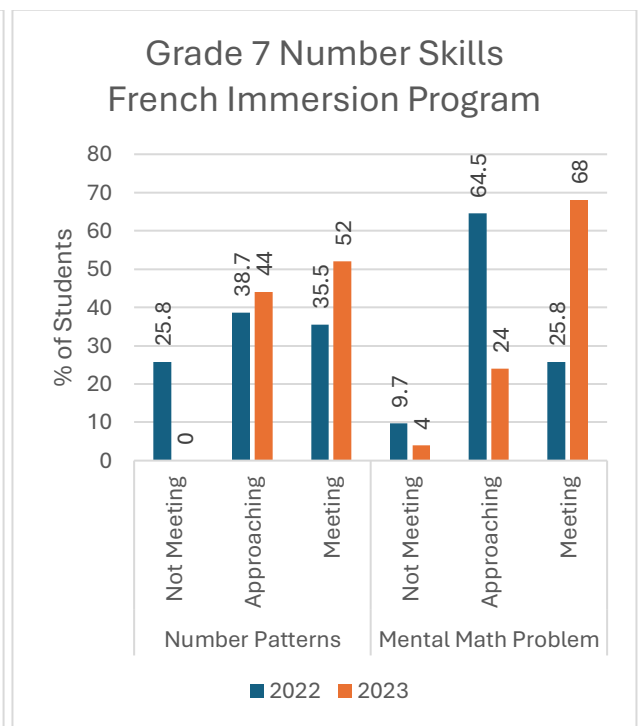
Grade 7 Number Skills
French Immersion Program

80
70
60
50
40
30
20
10
0

% of Students

25.8
0
38.7
44
35.5
52
9.7
4
64.5
24
25.8
68

Not Meeting
Approaching
Meeting
Not Meeting
Approaching
Meeting

Number Patterns
Mental Math Problem

2022
2023